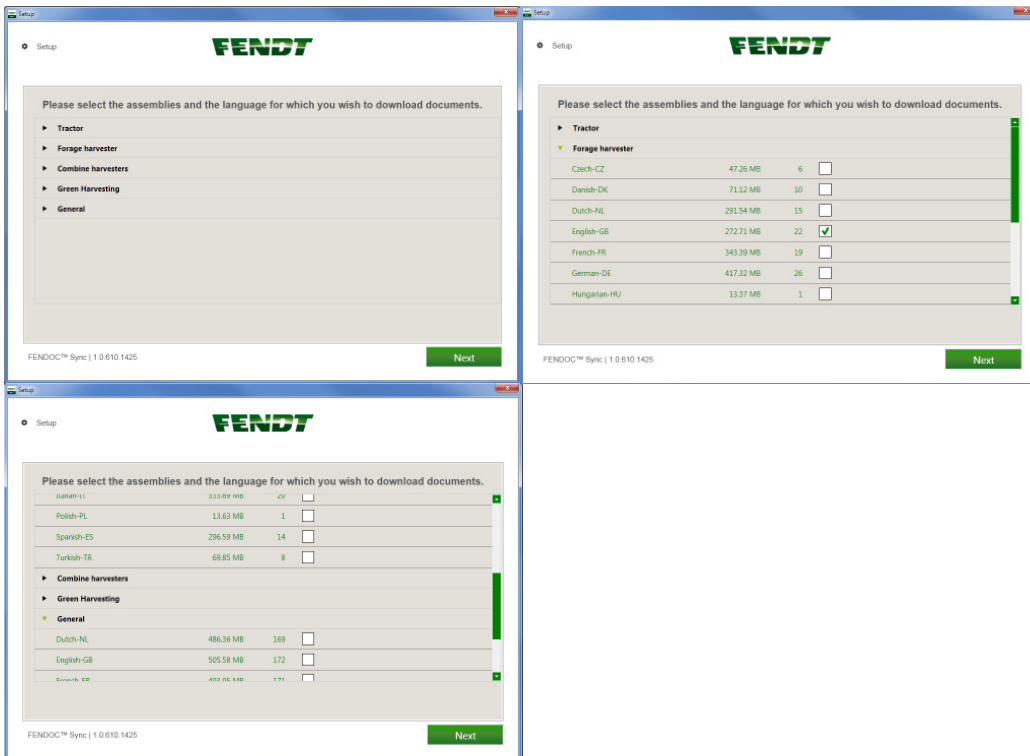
Setup

Setup

FENDT

Please select the assemblies and the language for which you wish to download documents.

Tractor
Forage harvester
Combine harvesters
Green Harvesting
General

FENDOC™ Sync | 1.0.610.1425

Next

Setup

Setup

FENDT

Please select the assemblies and the language for which you wish to download documents.

Tractor
Forage harvester

| | | |
|---|---|---|
| Czech-CZ | 47.26 MB | 6 |
| Danish-DK | 71.12 MB | 10 |
| Dutch-NL | 291.54 MB | 15 |
| English-GB | 272.71 MB | 22 |
| French-FR | 343.39 MB | 19 |
| German-DE | 417.32 MB | 26 |
| Hungarian-HU | 13.37 MB | 1 |

FENDOC™ Sync | 1.0.610.1425

Next

Setup

Setup

FENDT

Please select the assemblies and the language for which you wish to download documents.

| | | |
|---|---|---|
| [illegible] | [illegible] MB | 20 |
| Polish-PL | 13.63 MB | 1 |
| Spanish-ES | 296.59 MB | 14 |
| Turkish-TR | 69.85 MB | 8 |

Combine harvesters
Green Harvesting
General

| | | |
|---|---|---|
| Dutch-NL | 486.36 MB | 169 |
| English-GB | 505.58 MB | 172 |
| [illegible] | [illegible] | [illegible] |

FENDOC™ Sync | 1.0.610.1425

Next